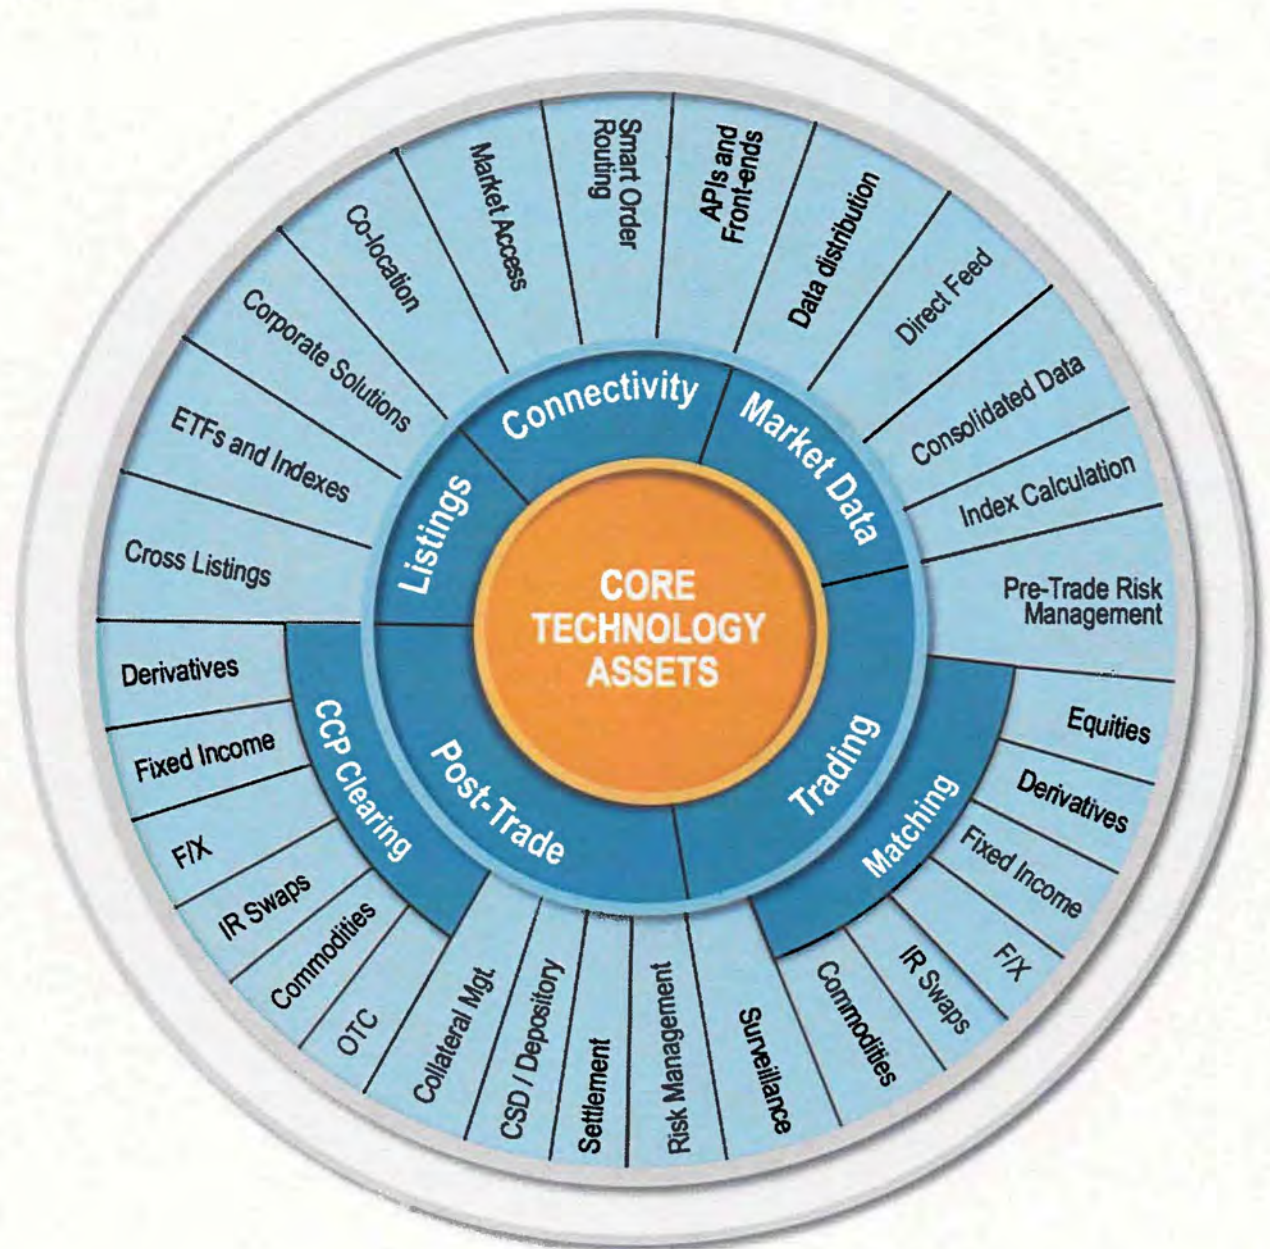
CORE TECHNOLOGY ASSETS

Connectivity
Market Data
Trading
Matching
Post-Trade
CCP Clearing
Listings

Co-location
Market Access
Smart Order Routing
APIs and Front-ends
Data distribution
Direct Feed
Consolidated Data
Index Calculation
Pre-Trade Risk Management
Equities
Derivatives
Fixed Income
F/X
IR Swaps
Commodities
Surveillance
Risk Management
Settlement
CSD / Depository
Collateral Mgt.
OTC
Commodities
IR Swaps
F/X
Fixed Income
Derivatives
Cross Listings
ETFs and Indexes
Corporate Solutions